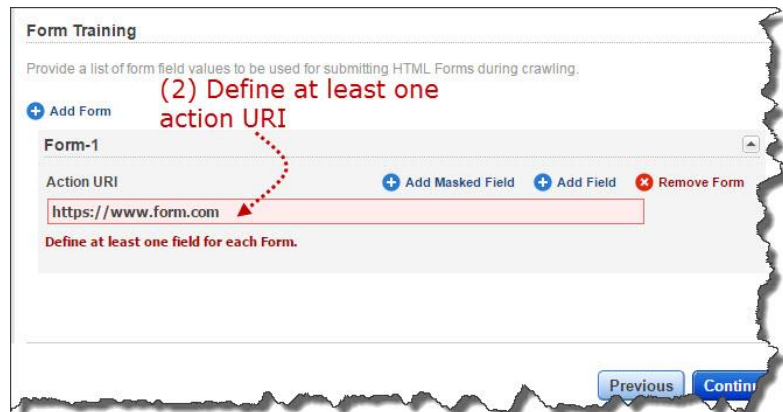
Form Training

Provide a list of form field values to be used for submitting HTML Forms during crawling.

Add Form

(2) Define at least one action URI

Form-1

Action URI

Add Masked Field

Add Field

Remove Form

https://www.form.com

Define at least one field for each Form.

Previous

Contin